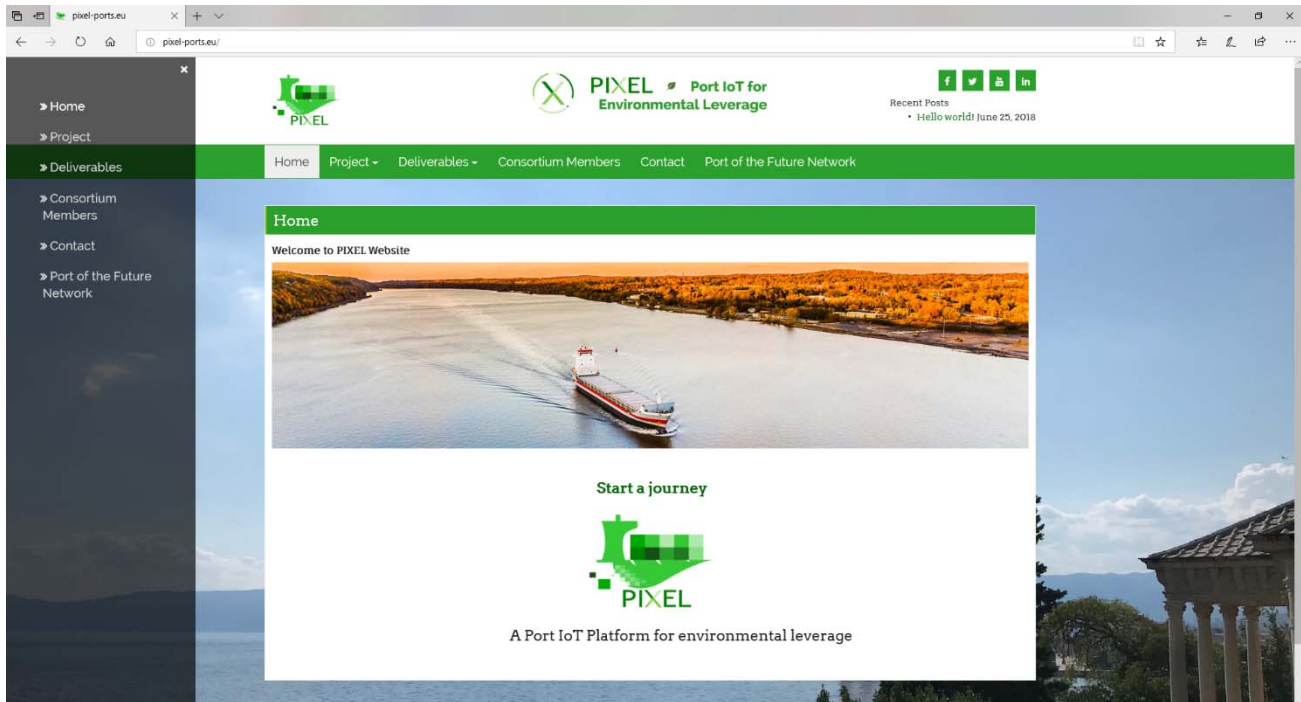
pixel-ports.eu

pixel-ports.eu/

» Home
» Project
» Deliverables
» Consortium Members
» Contact
» Port of the Future Network

PIXEL

PIXEL Port IoT for Environmental Leverage

f
in

Recent Posts
• Hello world! June 25, 2018

Home Project Deliverables Consortium Members Contact Port of the Future Network

Home

Welcome to PIXEL Website

Start a journey

PIXEL

A Port IoT Platform for environmental leverage